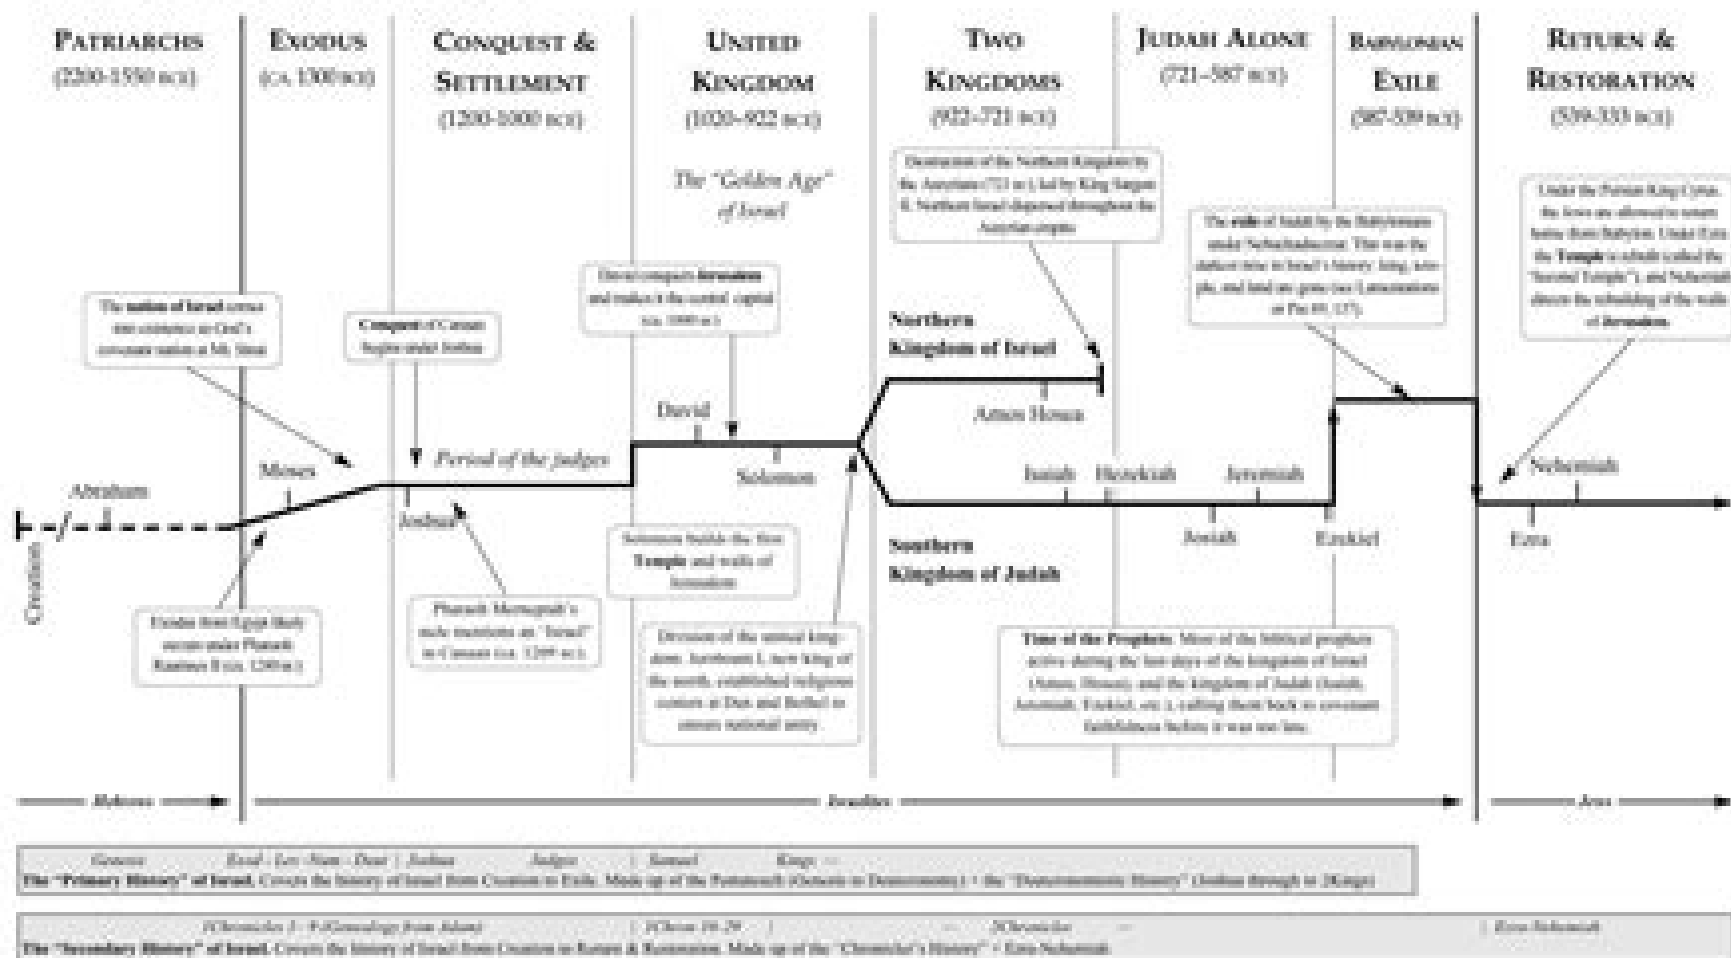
PATRIARCHS
(2200-1550 BCE)

EXODUS
(CA. 1300 BCE)

CONQUEST & SETTLEMENT
(1200-1000 BCE)

UNITED KINGDOM
(1020-922 BCE)

The "Golden Age" of Israel

TWO KINGDOMS
(922-721 BCE)

JUDAH ALONE
(721-587 BCE)

BABYLONIAN EXILE
(587-539 BCE)

RETURN & RESTORATION
(539-333 BCE)

Destruction of the Northern Kingdom by the Assyrians (721 BCE) led by King Sargon II. Northern Israel dispersed throughout the Assyrian empire.

The exile of Judah by the Babylonians under Nebuchadnezzar. This was the darkest time in Israel's history (king, temple, and land are gone (see Lamentations or Psa 89, 137).

Under the Persian King Cyrus, the Jews are allowed to return home from Babylon. Under Ezra the Temple is rebuilt (called the "Second Temple"), and Nehemiah directs the rebuilding of the walls of Jerusalem.

The nation of Israel comes into existence as God's covenant nation at Mt. Sinai

Conquest of Canaan begins under Joshua

David conquers Jerusalem and makes it the central capital (ca. 1000 BCE)

Northern Kingdom of Israel

David

Amos Hosea

Moses

Period of the judges

Solomon

Isaiah Hezekiah Jeremiah

Nehemiah

Abraham

Joshua

Josiah

Ezekiel

Ezra

Creation

Southern Kingdom of Judah

Solomon builds the first Temple and walls of Jerusalem

Exodus from Egypt likely occurs under Pharaoh Rameses II (ca. 1280 BCE)

Pharaoh Merneptah's stele mentions an "Israel" in Canaan (ca. 1209 BCE)

Division of the united kingdom. Jeroboam I, new king of the north, established religious centers at Dan and Bethel to ensure national unity.

Time of the Prophets. Most of the biblical prophets active during the last days of the kingdom of Israel (Amos, Hosea) and the kingdom of Judah (Isaiah, Jeremiah, Ezekiel, etc.), calling them back to covenant faithfulness before it was too late.

Hebrews

Israelites

Jews

Genesis Exod - Lev - Num - Deut | Joshua Judges | Samuel Kings —
The "Primary History" of Israel. Covers the history of Israel from Creation to Exile. Made up of the Pentateuch (Genesis to Deuteronomy) + the "Deuteronomistic History" (Joshua through to 2Kings)

1Chronicles 1-9 (Genealogy from Adam) | 1Chron 10-29 | — 2Chronicles — | Ezra-Nehemiah
The "Secondary History" of Israel. Covers the history of Israel from Creation to Return & Restoration. Made up of the "Chronicler's History" + Ezra-Nehemiah